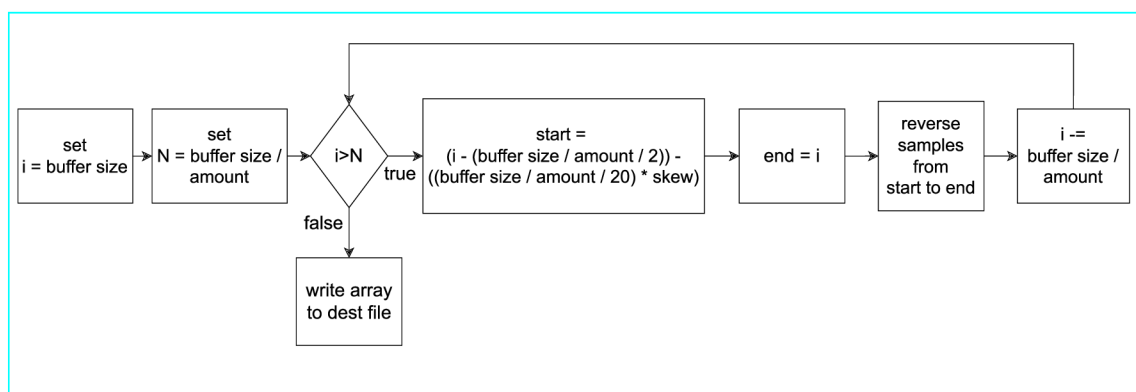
set
i = buffer size

set
N = buffer size / amount

i>N

true

false

start =
(i - (buffer size / amount / 2)) -
((buffer size / amount / 20) * skew)

end = i

reverse samples from start to end

i -= buffer size / amount

write array to dest file